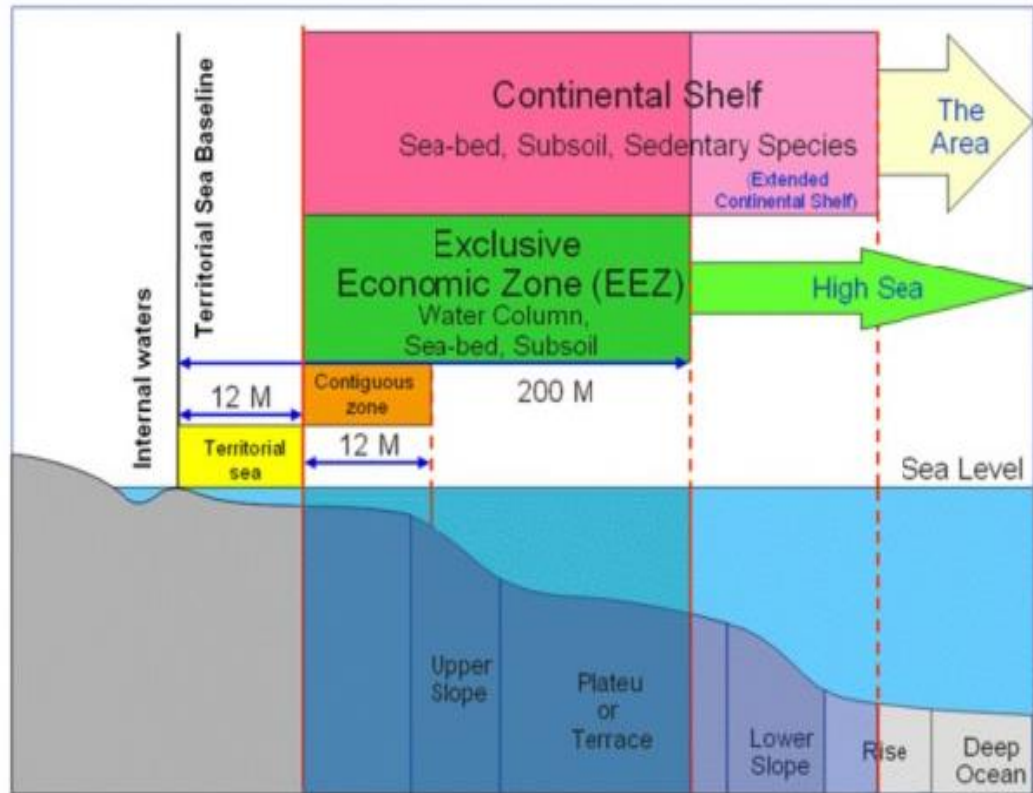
Continental Shelf
Sea-bed, Subsoil, Sedentary Species
(Extended Continental Shelf)
The Area
Territorial Sea Baseline
Exclusive Economic Zone (EEZ)
Water Column, Sea-bed, Subsoil
High Sea
Internal waters
12 M
Contiguous zone
200 M
Territorial sea
12 M
Sea Level
Upper Slope
Plateu or Terrace
Lower Slope
Rise
Deep Ocean